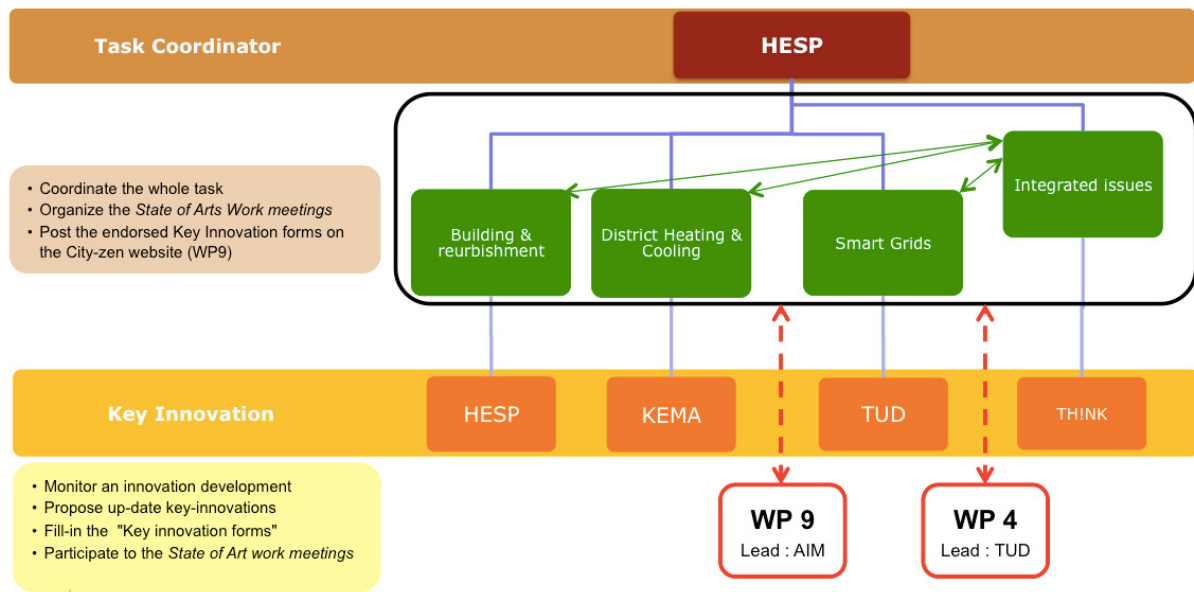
Task Coordinator

HESP

• Coordinate the whole task
• Organize the State of Arts Work meetings
• Post the endorsed Key Innovation forms on the City-zen website (WP9)

Building & reurbishment

District Heating & Cooling

Smart Grids

Integrated issues

Key Innovation

HESP

KEMA

TUD

TH!NK

• Monitor an innovation development
• Propose up-date key-innovations
• Fill-in the "Key innovation forms"
• Participate to the State of Art work meetings

WP 9
Lead : AIM

WP 4
Lead : TUD